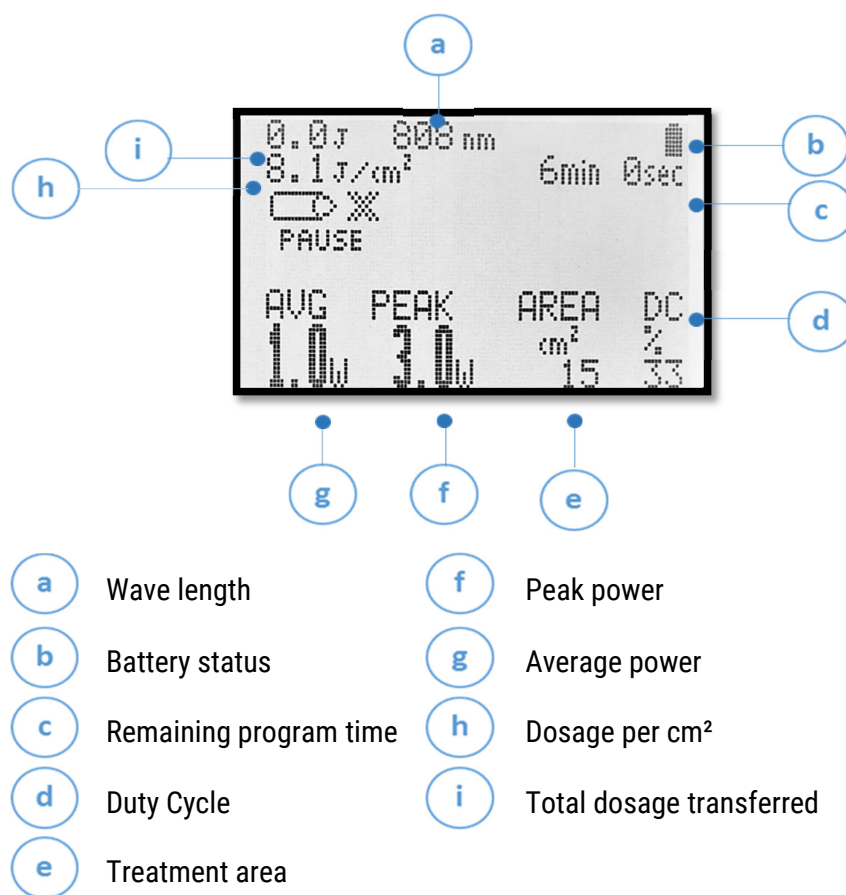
a

0.0J 808nm
8.1J/cm²
6min 0sec
PAUSE

AVG PEAK AREA DC
cm² %
1.0W 3.0W 15 33

i
h
b
c
d
g
f
e

a Wave length
b Battery status
c Remaining program time
d Duty Cycle
e Treatment area
f Peak power
g Average power
h Dosage per cm²
i Total dosage transferred